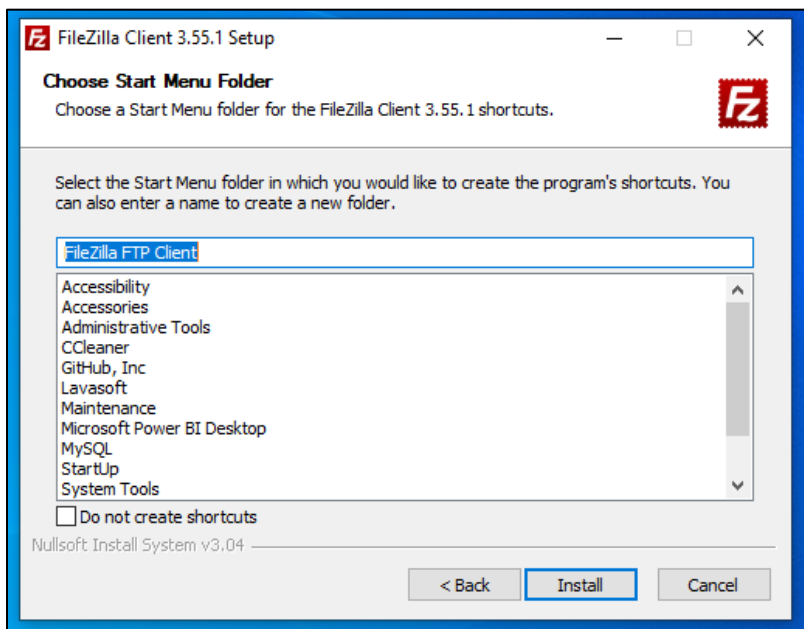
FileZilla Client 3.55.1 Setup

Choose Start Menu Folder

Choose a Start Menu folder for the FileZilla Client 3.55.1 shortcuts.

Select the Start Menu folder in which you would like to create the program's shortcuts. You can also enter a name to create a new folder.

FileZilla FTP Client

Accessibility
Accessories
Administrative Tools
CCleaner
GitHub, Inc
Lavasoft
Maintenance
Microsoft Power BI Desktop
MySQL
StartUp
System Tools

Do not create shortcuts

Nullsoft Install System v3.04

< Back
Install
Cancel